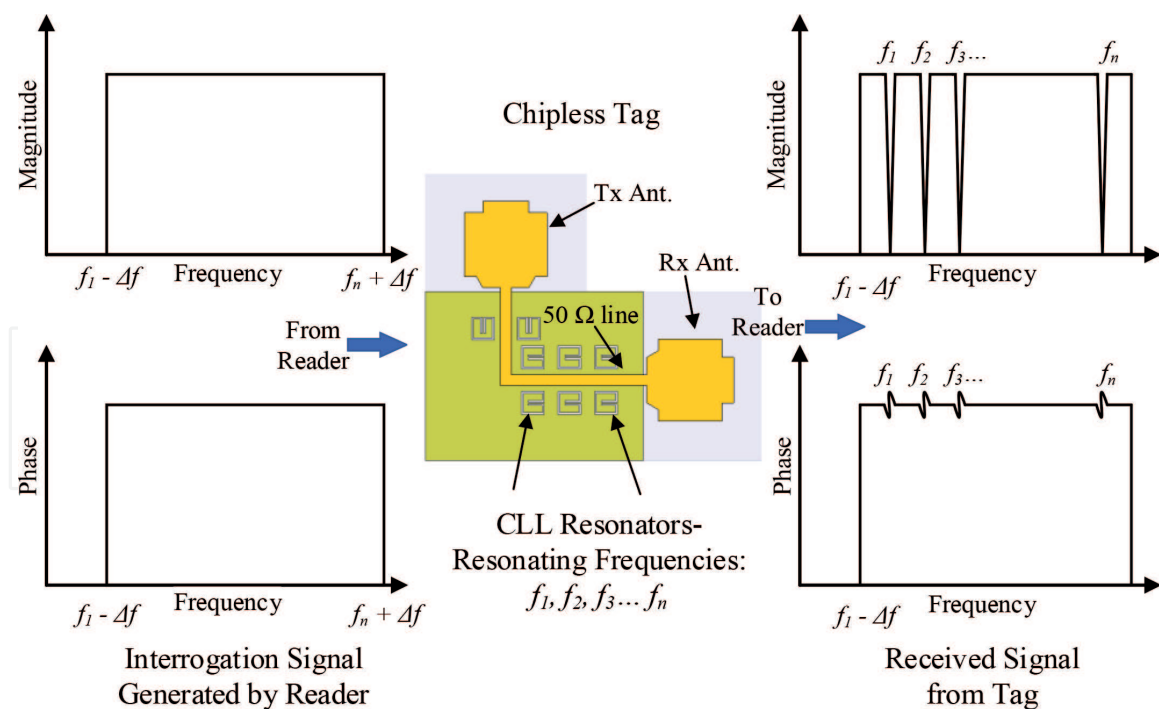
Magnitude

$f_1 - \Delta f$ Frequency $f_n + \Delta f$

Phase

$f_1 - \Delta f$ Frequency $f_n + \Delta f$

Interrogation Signal Generated by Reader

Chipless Tag

Tx Ant.

Rx Ant.

From Reader

50 Ω line

To Reader

CLL Resonators- Resonating Frequencies: $f_1, f_2, f_3 \ldots f_n$

$f_1$ $f_2$ $f_3\ldots$ $f_n$

Magnitude

$f_1 - \Delta f$ Frequency

$f_1$ $f_2$ $f_3\ldots$ $f_n$

Phase

$f_1 - \Delta f$ Frequency

Received Signal from Tag